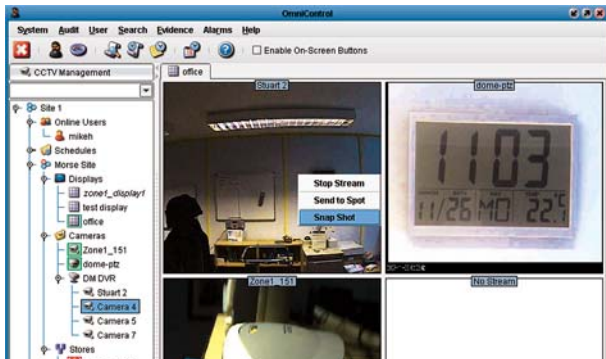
OmniControl

System Audit User Search Evidence Alarms Help

Enable On-Screen Buttons

CCTV Management

office

Site 1
Online Users
mikeh
Schedules
Morse Site
Displays
zone1_display1
test display
office
Cameras
Zone1_151
dome-ptz
DM DVR
Stuart 2
Camera 4
Camera 5
Camera 7
Stores

Stuart 2

Stop Stream
Send to Spot
Snap Shot

dome-ptz

1103
11/26 MO 22.5

Zone1_151

No Stream